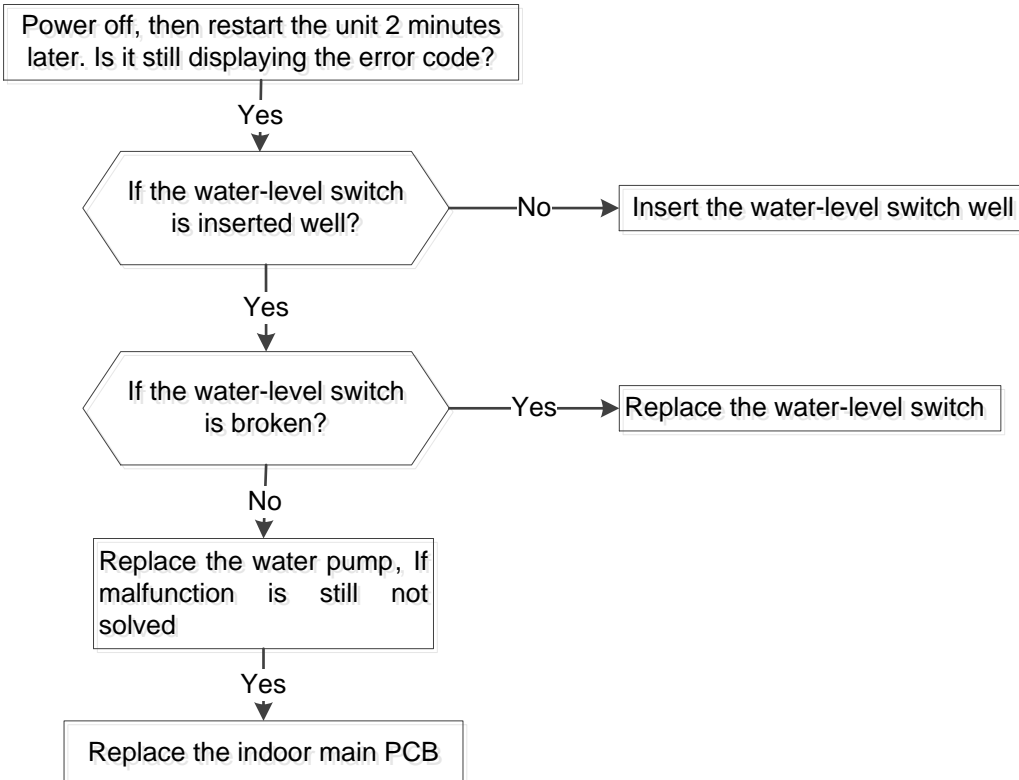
Power off, then restart the unit 2 minutes later. Is it still displaying the error code?

Yes

If the water-level switch is inserted well?

No

Insert the water-level switch well

Yes

If the water-level switch is broken?

Yes

Replace the water-level switch

No

Replace the water pump, If malfunction is still not solved

Yes

Replace the indoor main PCB